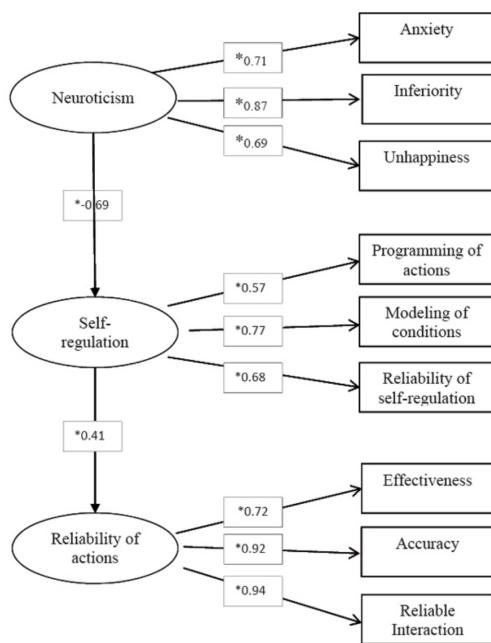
Anxiety

*0.71

Neuroticism

*0.87

Inferiority

*0.69

Unhappiness

*-0.69

Programming of actions

*0.57

Self-regulation

*0.77

Modeling of conditions

*0.68

Reliability of self-regulation

*0.41

Effectiveness

*0.72

Reliability of actions

*0.92

Accuracy

*0.94

Reliable Interaction